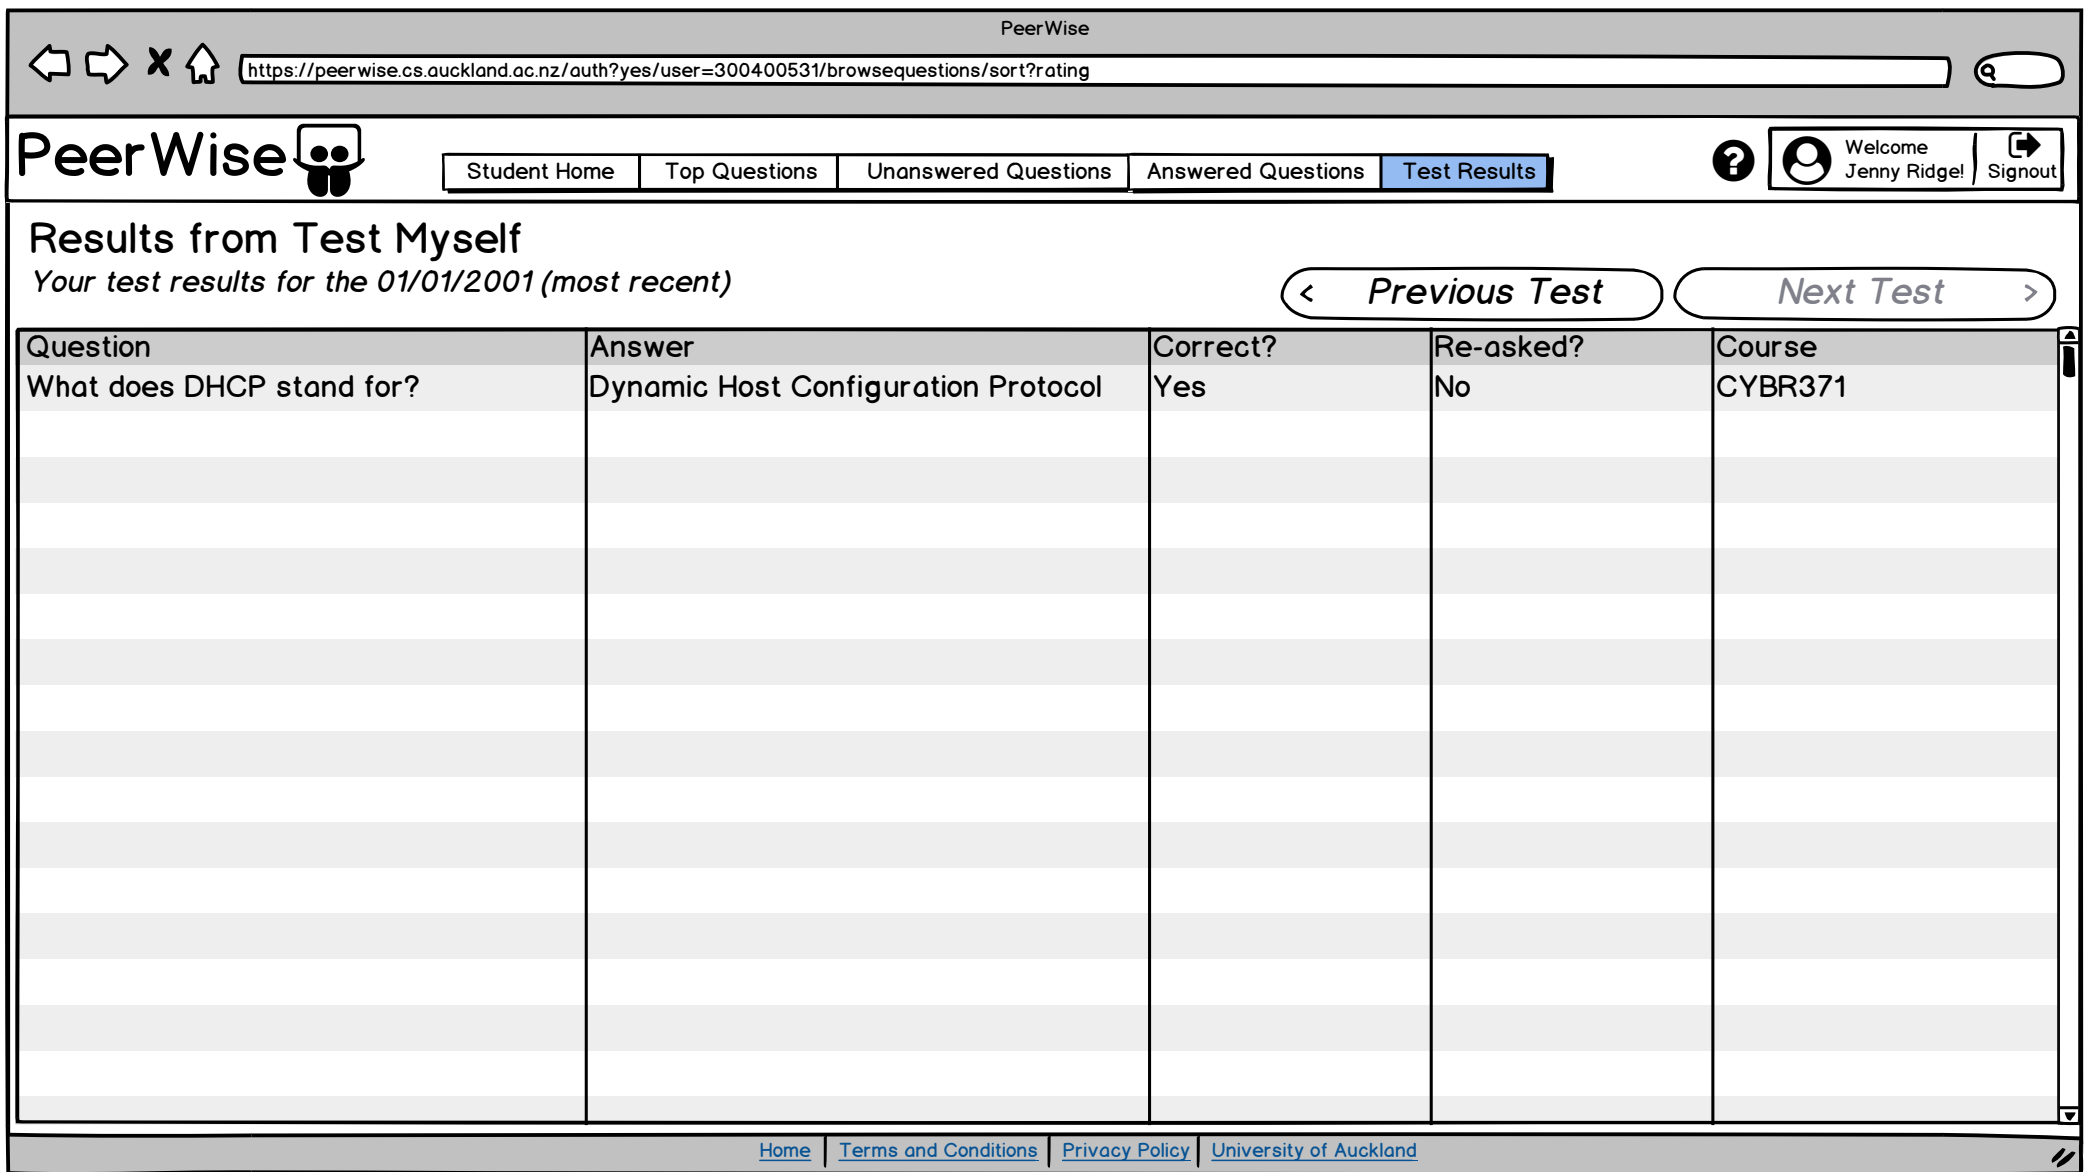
PeerWise

https://peerwise.cs.auckland.ac.nz/auth?yes/user=300400531/browsequestions/sort?rating

PeerWise

Student Home | Top Questions | Unanswered Questions | Answered Questions | Test Results

Welcome Jenny Ridge! Signout

Results from Test Myself

Your test results for the 01/01/2001 (most recent)

< Previous Test

Next Test >

| Question | Answer | Correct? | Re-asked? | Course |
|---|---|---|---|---|
| What does DHCP stand for? | Dynamic Host Configuration Protocol | Yes | No | CYBR371 |

Home | Terms and Conditions | Privacy Policy | University of Auckland